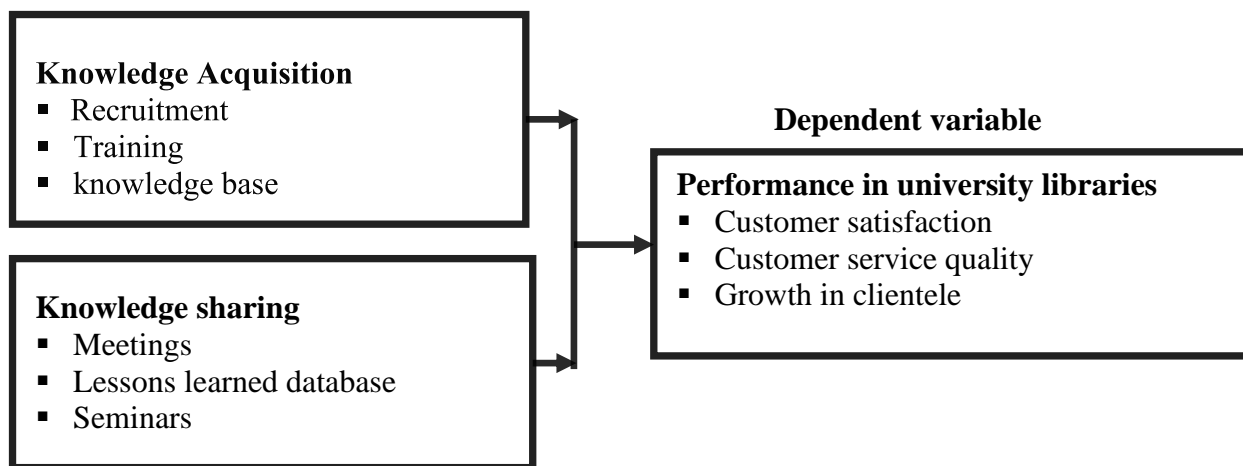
**Knowledge Acquisition**
- Recruitment
- Training
- knowledge base

**Knowledge sharing**
- Meetings
- Lessons learned database
- Seminars

**Dependent variable**

**Performance in university libraries**
- Customer satisfaction
- Customer service quality
- Growth in clientele